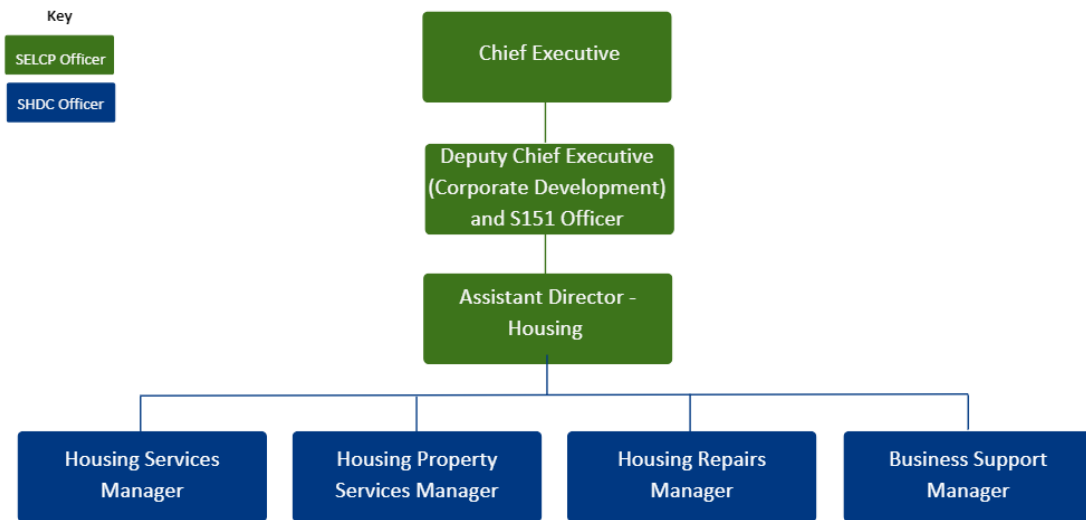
Key

SELCP Officer

SHDC Officer

Chief Executive

Deputy Chief Executive (Corporate Development) and S151 Officer

Assistant Director - Housing

Housing Services Manager

Housing Property Services Manager

Housing Repairs Manager

Business Support Manager